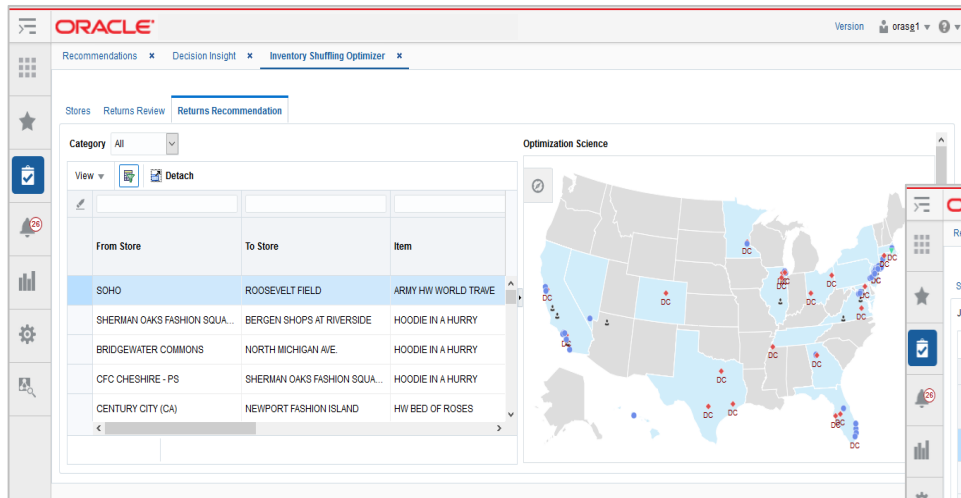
ORACLE

Version orasg1

Recommendations × Decision Insight × Inventory Shuffling Optimizer ×

Stores Returns Review Returns Recommendation

Category All

View Detach

Optimization Science

| From Store | To Store | Item |
|---|---|---|
| SOHO | ROOSEVELT FIELD | ARMY HW WORLD TRAVE |
| SHERMAN OAKS FASHION SQUA... | BERGEN SHOPS AT RIVERSIDE | HOODIE IN A HURRY |
| BRIDGEWATER COMMONS | NORTH MICHIGAN AVE. | HOODIE IN A HURRY |
| CFC CHESHIRE - PS | SHERMAN OAKS FASHION SQUA... | HOODIE IN A HURRY |
| CENTURY CITY (CA) | NEWPORT FASHION ISLAND | HW BED OF ROSES |

26

DC DC DC DC DC DC DC DC DC DC DC DC DC DC DC DC DC DC DC DC

O

Re

26